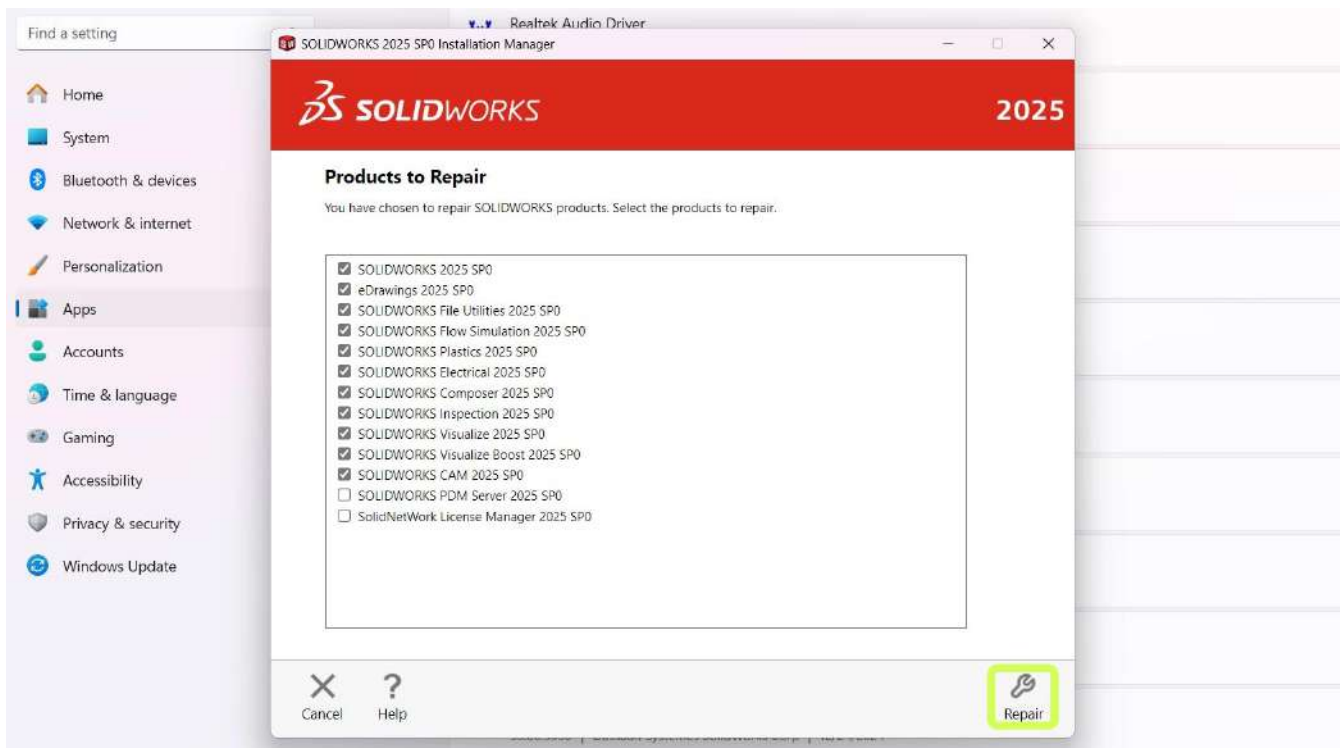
Find a setting

Home
System
Bluetooth & devices
Network & internet
Personalization
Apps
Accounts
Time & language
Gaming
Accessibility
Privacy & security
Windows Update

Realtek Audio Driver

SOLIDWORKS 2025 SP0 Installation Manager

SOLIDWORKS 2025

Products to Repair

You have chosen to repair SOLIDWORKS products. Select the products to repair.

SOLIDWORKS 2025 SP0
eDrawings 2025 SP0
SOLIDWORKS File Utilities 2025 SP0
SOLIDWORKS Flow Simulation 2025 SP0
SOLIDWORKS Plastics 2025 SP0
SOLIDWORKS Electrical 2025 SP0
SOLIDWORKS Composer 2025 SP0
SOLIDWORKS Inspection 2025 SP0
SOLIDWORKS Visualize 2025 SP0
SOLIDWORKS Visualize Boost 2025 SP0
SOLIDWORKS CAM 2025 SP0
SOLIDWORKS PDM Server 2025 SP0
SolidNetWork License Manager 2025 SP0

Cancel
Help
Repair

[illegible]